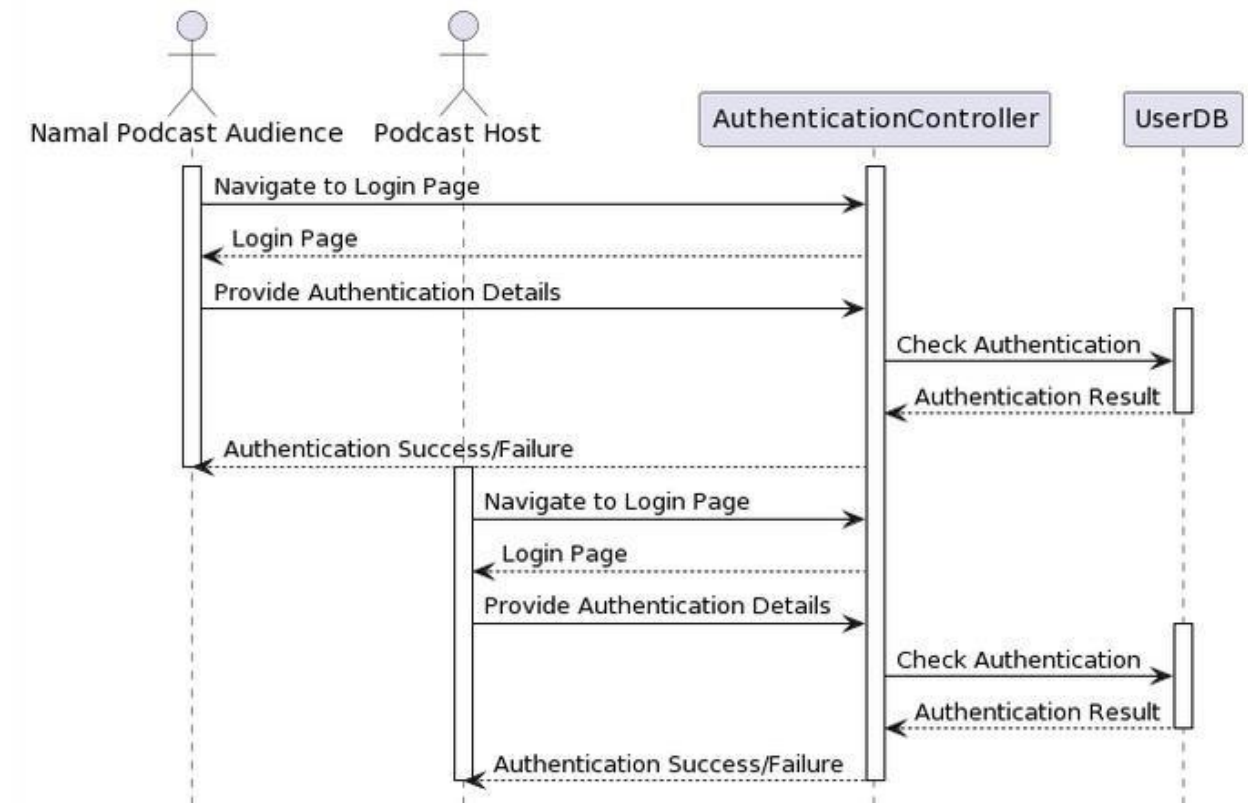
Namal Podcast Audience
Podcast Host
AuthenticationController
UserDB

Navigate to Login Page
Login Page
Provide Authentication Details
Check Authentication
Authentication Result
Authentication Success/Failure
Navigate to Login Page
Login Page
Provide Authentication Details
Check Authentication
Authentication Result
Authentication Success/Failure